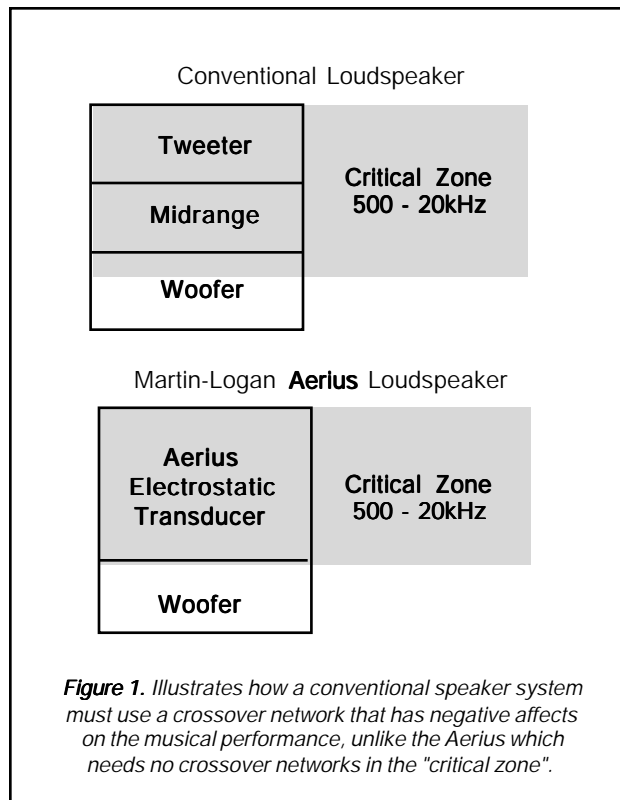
Conventional Loudspeaker

Tweeter

Midrange

Woofer

Critical Zone
500 - 20kHz

Martin-Logan **Aerius** Loudspeaker

Aerius
Electrostatic
Transducer

Woofer

Critical Zone
500 - 20kHz

*Figure 1.* Illustrates how a conventional speaker system must use a crossover network that has negative affects on the musical performance, unlike the Aerius which needs no crossover networks in the "critical zone".